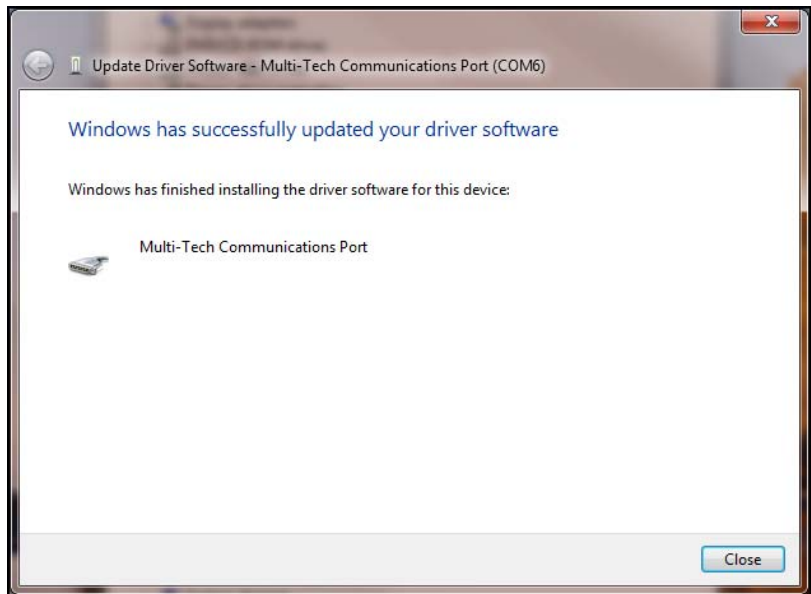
Update Driver Software - Multi-Tech Communications Port (COM6)

Windows has successfully updated your driver software

Windows has finished installing the driver software for this device:

Multi-Tech Communications Port

Close